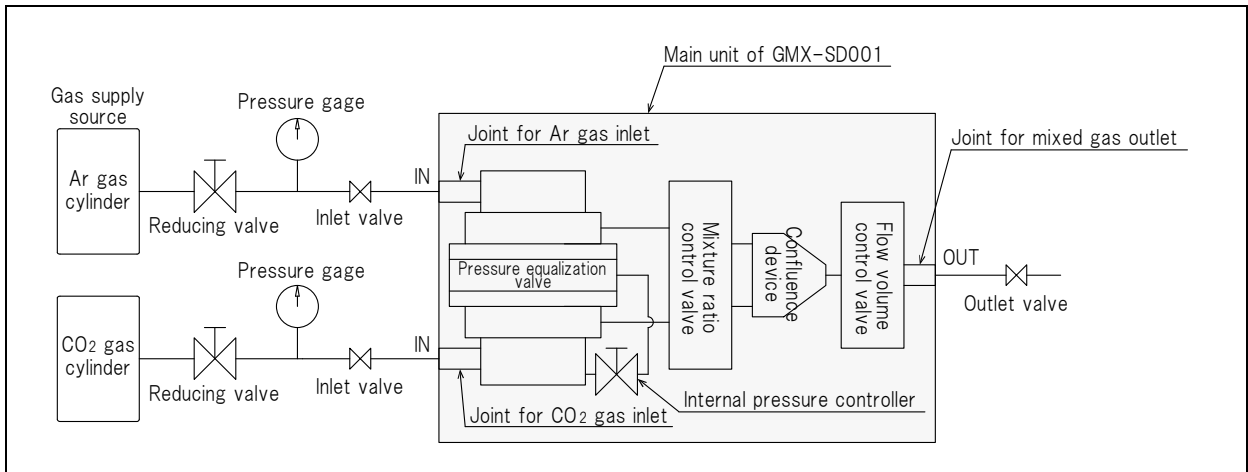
Main unit of GMX-SD001

Gas supply source

Ar gas cylinder

Reducing valve

Pressure gage

Inlet valve

IN

Joint for Ar gas inlet

Pressure equalization valve

Mixture ratio control valve

Confluence device

Flow volume control valve

Joint for mixed gas outlet

OUT

Outlet valve

$CO_2$ gas cylinder

Reducing valve

Pressure gage

Inlet valve

IN

Joint for $CO_2$ gas inlet

Internal pressure controller